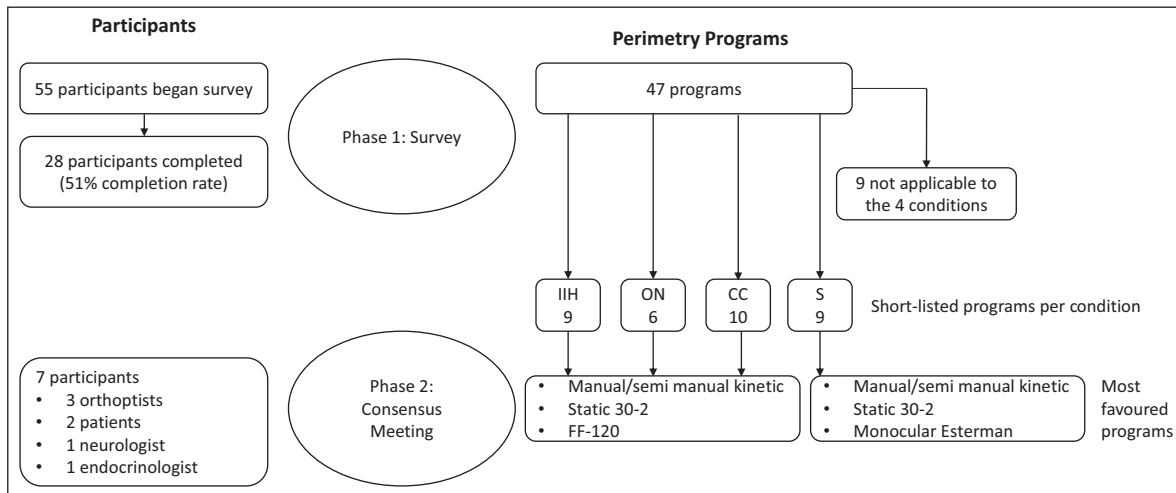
Participants

Perimetry Programs

55 participants began survey

28 participants completed (51% completion rate)

Phase 1: Survey

47 programs

9 not applicable to the 4 conditions

IIH 9

ON 6

CC 10

S 9

Short-listed programs per condition

7 participants
• 3 orthoptists
• 2 patients
• 1 neurologist
• 1 endocrinologist

Phase 2: Consensus Meeting

• Manual/semi manual kinetic
• Static 30-2
• FF-120

• Manual/semi manual kinetic
• Static 30-2
• Monocular Esterman

Most favoured programs